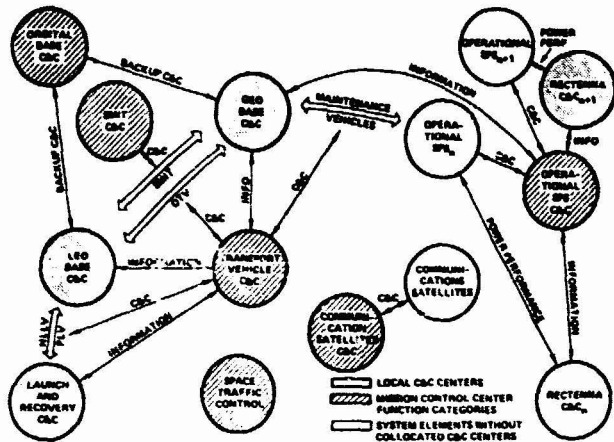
ORBITAL BASE C&C

BACKUP C&C

GEO BASE C&C

INFORMATION

OPERATIONAL $SPS_{n+1}$

POWER PERF

RECTENNA $C\&C_{n+1}$

SMIT C&C

MAINTENANCE VEHICLES

OPERATIONAL $SPS_n$

C&C

INFO

C&C

SMIT

OTV

C&C

INFO

C&C

C&C

OPERATIONAL SPS C&C

BACKUP C&C

LEO BASE C&C

INFORMATION

TRANSPORT VEHICLE C&C

COMMUNICATIONS SATELLITES

POWER PERFORMANCE

INFORMATION

C&C

C&C

COMMUNICATION SATELLITES C&C

HLLV PLV

INFORMATION

LAUNCH AND RECOVERY C&C

SPACE TRAFFIC CONTROL

LOCAL C&C CENTERS

MISSION CONTROL CENTER FUNCTION CATEGORIES

SYSTEM ELEMENTS WITHOUT COLLOCATED C&C CENTERS

RECTENNA $C\&C_n$